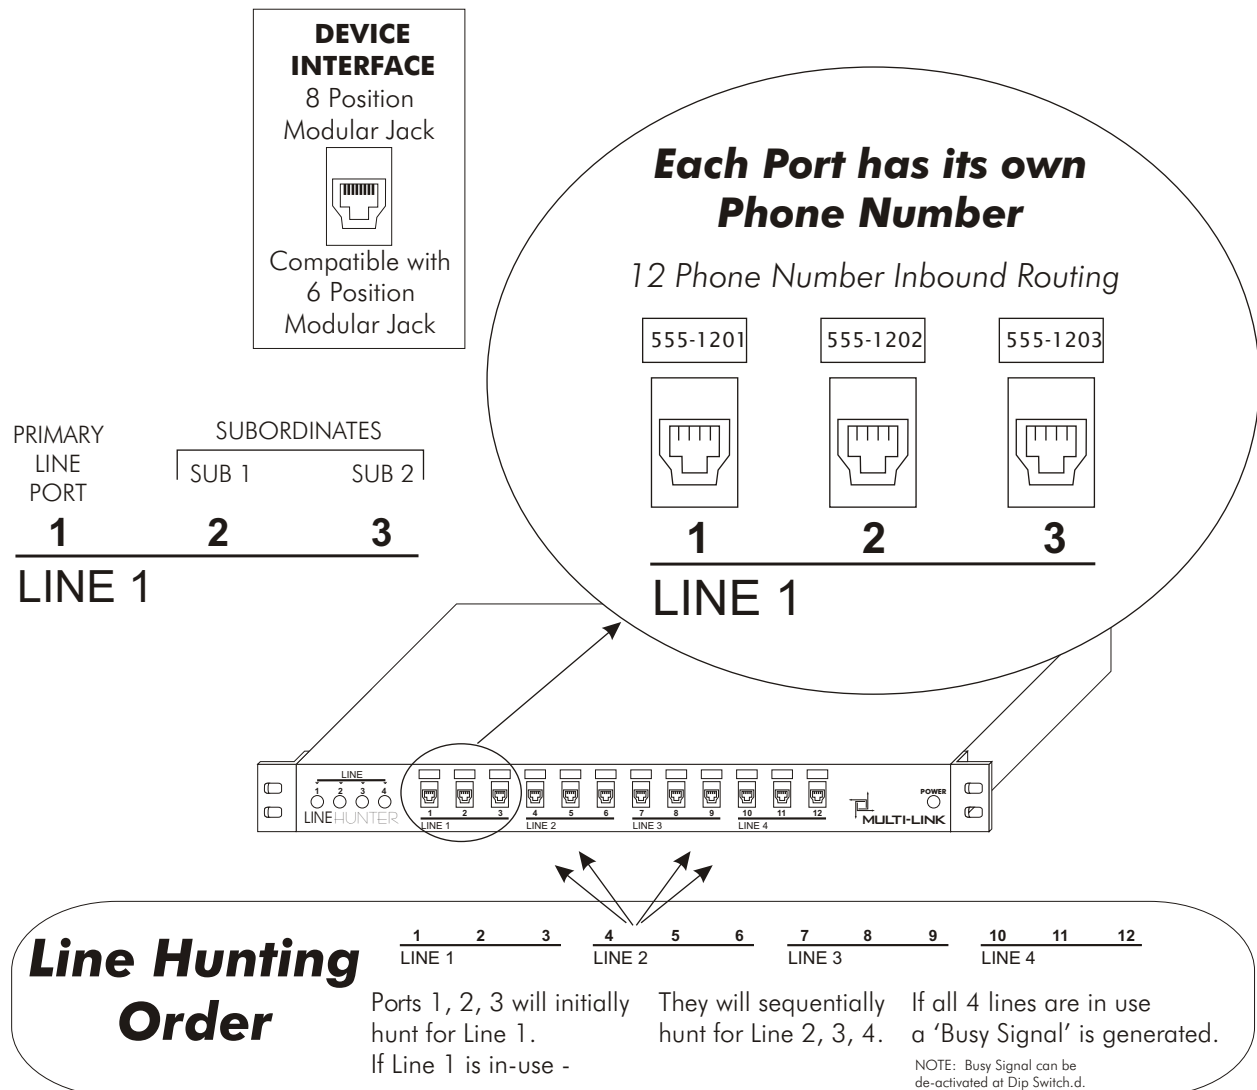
DEVICE INTERFACE
8 Position Modular Jack
Compatible with 6 Position Modular Jack

Each Port has its own Phone Number

12 Phone Number Inbound Routing

555-1201
555-1202
555-1203

1
2
3

LINE 1

PRIMARY LINE PORT

SUBORDINATES
SUB 1
SUB 2

1
2
3

LINE 1

LINE
1 2 3 4
LINEHUNTER
1 2 3
LINE 1
4 5 6
LINE 2
7 8 9
LINE 3
10 11 12
LINE 4
MULTI-LINK
POWER

Line Hunting Order

1 2 3
LINE 1
4 5 6
LINE 2
7 8 9
LINE 3
10 11 12
LINE 4

Ports 1, 2, 3 will initially hunt for Line 1.
If Line 1 is in-use -

They will sequentially hunt for Line 2, 3, 4.

If all 4 lines are in use a 'Busy Signal' is generated.

NOTE: Busy Signal can be de-activated at Dip Switch.d.